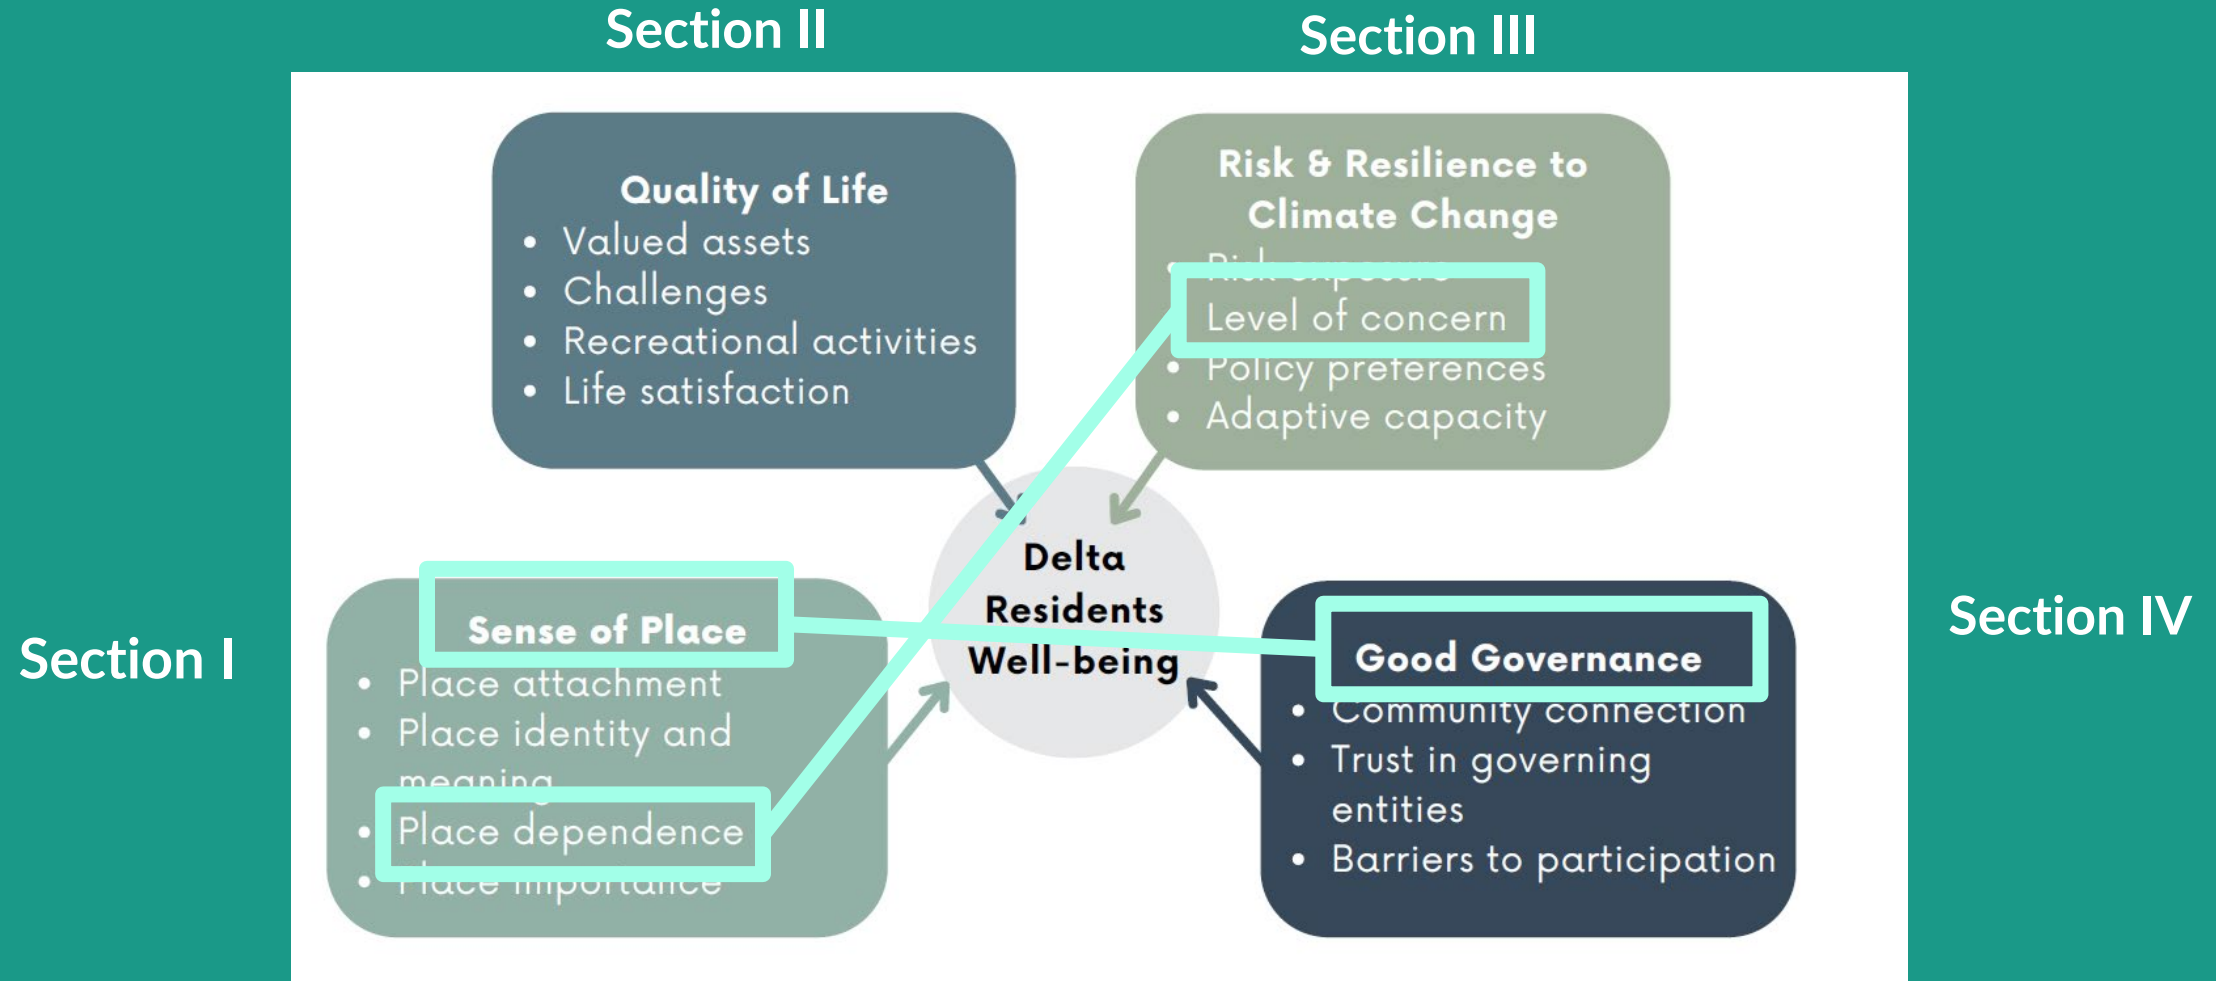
Section II

Section III

Quality of Life
- Valued assets
- Challenges
- Recreational activities
- Life satisfaction

Risk & Resilience to Climate Change
- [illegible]
- Level of concern
- Policy preferences
- Adaptive capacity

Section I

Sense of Place
- Place attachment
- Place identity and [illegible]
- Place dependence
- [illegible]

Delta Residents Well-being

Good Governance
- Community connection
- Trust in governing entities
- Barriers to participation

Section IV